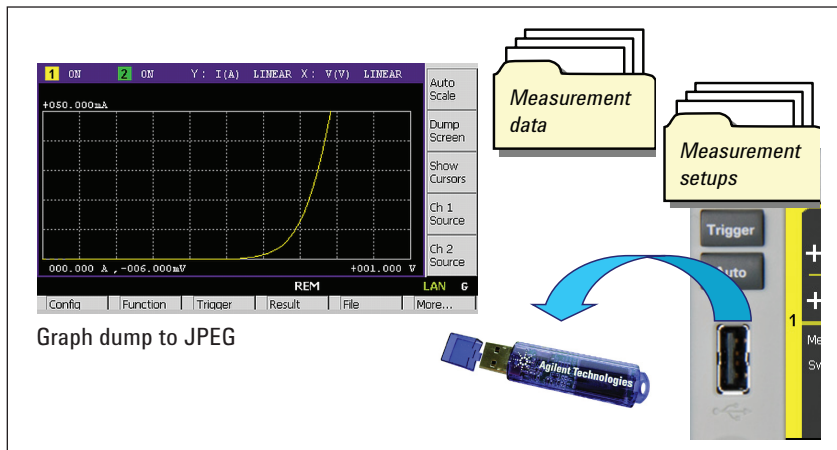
1 ON 2 ON Y: I(A) LINEAR X: V(V) LINEAR

+050.000mA

000.000 A , -006.000mV +001.000 V

REM LAN G

Auto Scale

Dump Screen

Show Cursors

Ch 1 Source

Ch 2 Source

Config Function Trigger Result File More...

Graph dump to JPEG

Measurement data

Measurement setups

Trigger

Auto

1

Me

Sw

Agilent Technologies